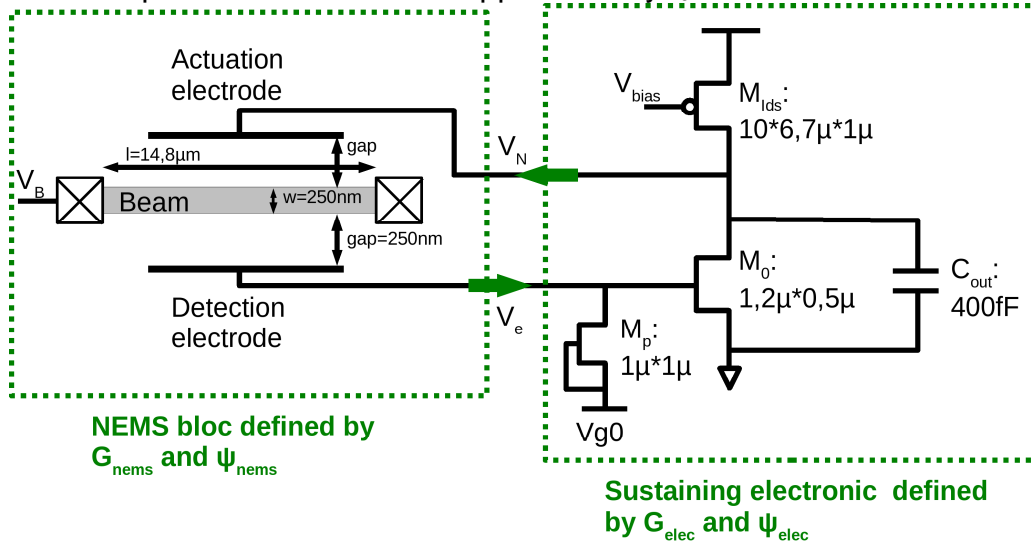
Actuation electrode

l=14,8µm

gap

$V_B$

Beam

w=250nm

gap=250nm

Detection electrode

$V_N$

$V_e$

$V_{bias}$

$M_{Ids}$: 10*6,7µ*1µ

$M_0$: 1,2µ*0,5µ

$C_{out}$: 400fF

$M_p$: 1µ*1µ

Vg0

NEMS bloc defined by $G_{nems}$ and $\psi_{nems}$

Sustaining electronic defined by $G_{elec}$ and $\psi_{elec}$